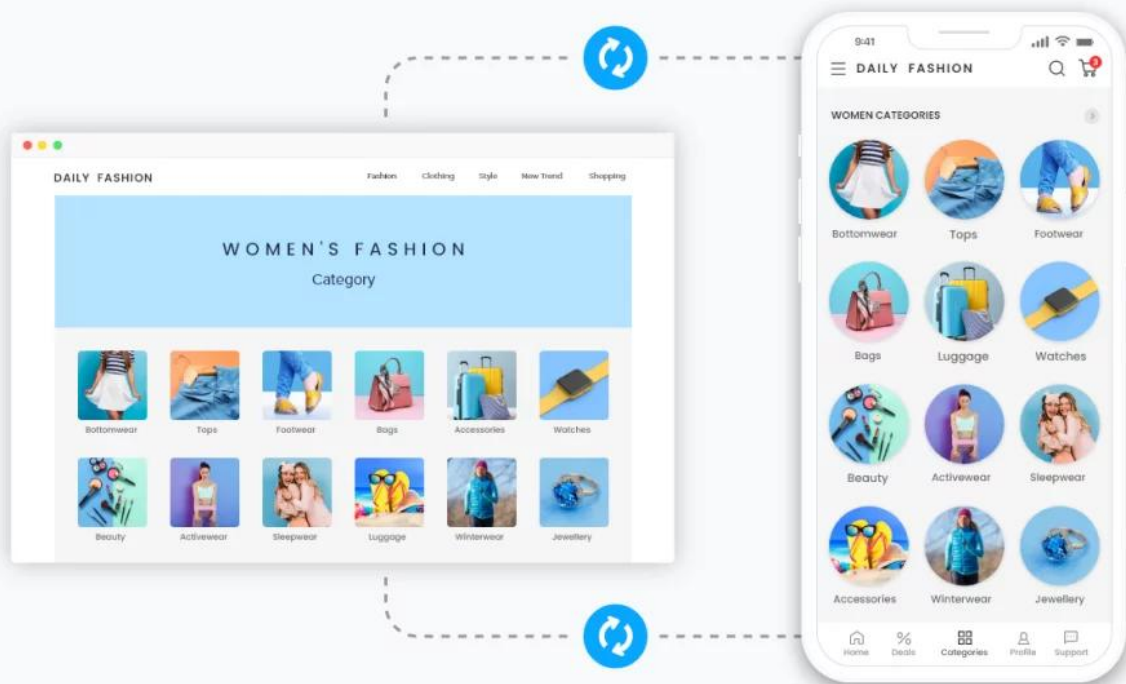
DAILY FASHION

Fashion Clothing Style New Trend Shopping

WOMEN'S FASHION
Category

Bottomwear Tops Footwear Bags Accessories Watches

Beauty Activewear Sleepwear Luggage Winterwear Jewellery

9:41

DAILY FASHION

3

WOMEN CATEGORIES

Bottomwear Tops Footwear

Bags Luggage Watches

Beauty Activewear Sleepwear

Accessories Winterwear Jewellery

Home Deals Categories Profile Support